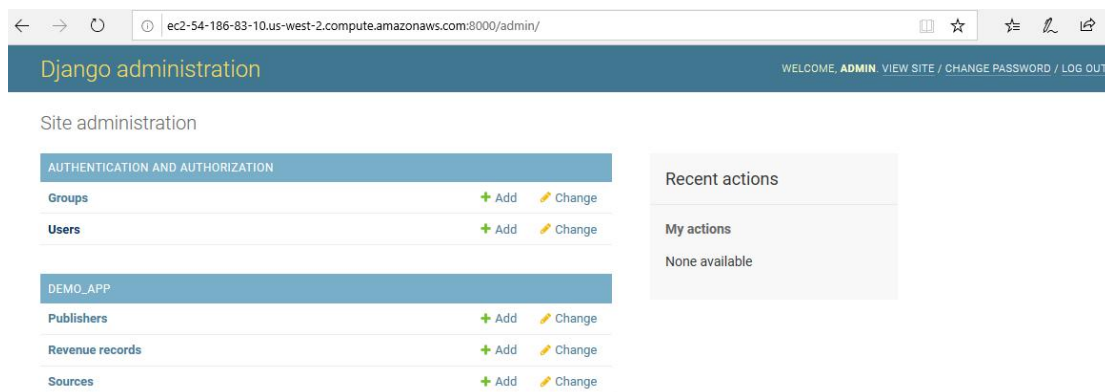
ec2-54-186-83-10.us-west-2.compute.amazonaws.com:8000/admin/

Django administration

WELCOME, ADMIN. VIEW SITE / CHANGE PASSWORD / LOG OUT

Site administration

| AUTHENTICATION AND AUTHORIZATION | | |
|---|---|---|
| Groups | + Add | Change |
| Users | + Add | Change |

| DEMO_APP | | |
|---|---|---|
| Publishers | + Add | Change |
| Revenue records | + Add | Change |
| Sources | + Add | Change |

Recent actions

My actions

None available